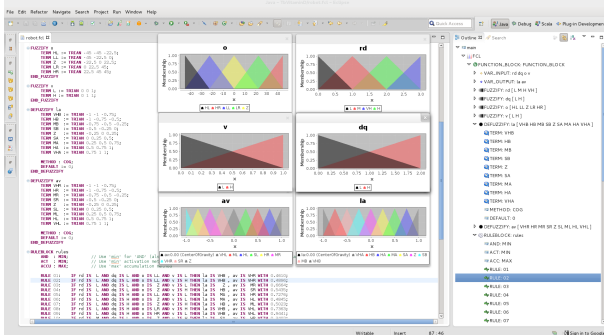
Edit Refactor Navigate Search Project Run Window Help

Quick Access

Java Debug Scala Plug-in Development

robot.fcl

FUZZIFY o
TERM HL := TRIAN -80 -80 -22.5;
TERM ML := TRIAN -80 -20.5 0;
TERM Z := TRIAN -22.5 0 22.5;
TERM MR := TRIAN 0 22.5 80;
TERM HR := TRIAN 22.5 80 80;
END_FUZZIFY

FUZZIFY dq
TERM L := TRIAN 0 0 1.1;
TERM H := TRIAN 0 1.1 1.1;
END_FUZZIFY

DEFUZZIFY la

METHOD : COG;
DEFAULT := 0;
END_DEFUZZIFY

DEFUZZIFY av

METHOD : COG;
DEFAULT := 0;
END_DEFUZZIFY

RULEBLOCK rules
AND : MIN;
ACT : MIN;
ACCU : MAX;

o

rd

v

dq

av

la

Membership

Outline

fl main
FCL
FUNCTION_BLOCK: FUNCTION_BLOCK
VAR_INPUT: rd dq o v
VAR_OUTPUT: la av
FUZZIFY: rd [ L M H VH ]
FUZZIFY: dq [ L H ]
FUZZIFY: o [ HL LL Z LR HR ]
FUZZIFY: v [ L H ]
DEFUZZIFY: av [ VHR HR MR SR Z SA MA HA VHA ]
TERM: VHB
TERM: HB
TERM: MB
TERM: SB
TERM: Z
TERM: SA
TERM: MA
TERM: HA
TERM: VHA
METHOD: COG
DEFAULT: 0
RULEBLOCK: rules
AND: MIN
ACT: MIN
ACC: MAX
RULE: 01
RULE: 02
RULE: 03
RULE: 04
RULE: 05
RULE: 06
RULE: 07

Writable
Insert
87 : 46